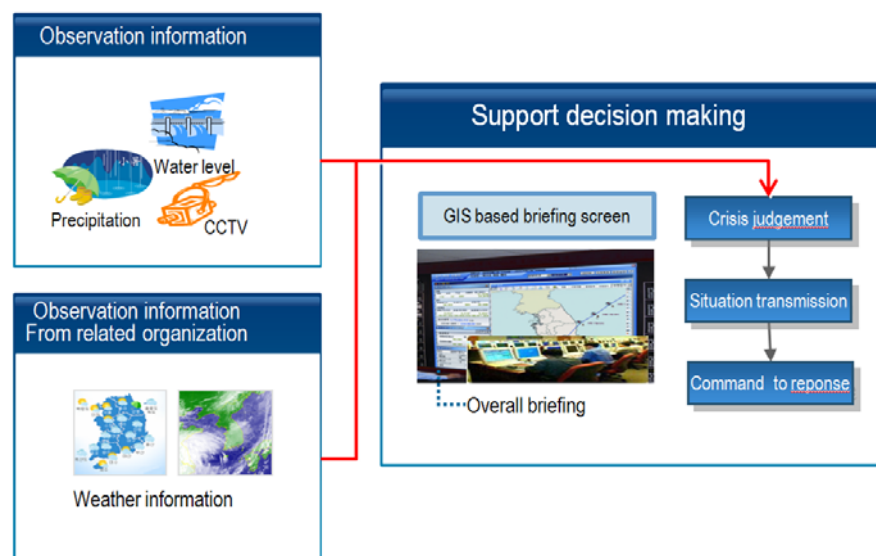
Observation information

Water level

Precipitation

CCTV

Support decision making

GIS based briefing screen

Overall briefing

Crisis judgement

Situation transmission

Command to reponse

Observation information
From related organization

Weather information